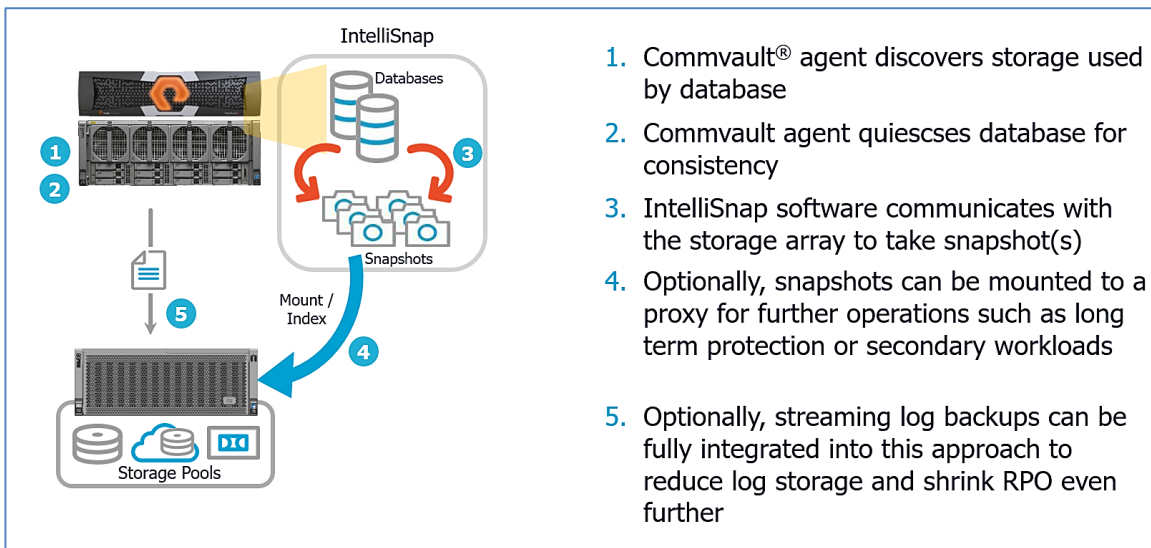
IntelliSnap

Databases

1

2

3

Snapshots

Mount / Index

4

5

Storage Pools

1. Commvault® agent discovers storage used by database

2. Commvault agent quiescses database for consistency

3. IntelliSnap software communicates with the storage array to take snapshot(s)

4. Optionally, snapshots can be mounted to a proxy for further operations such as long term protection or secondary workloads

5. Optionally, streaming log backups can be fully integrated into this approach to reduce log storage and shrink RPO even further